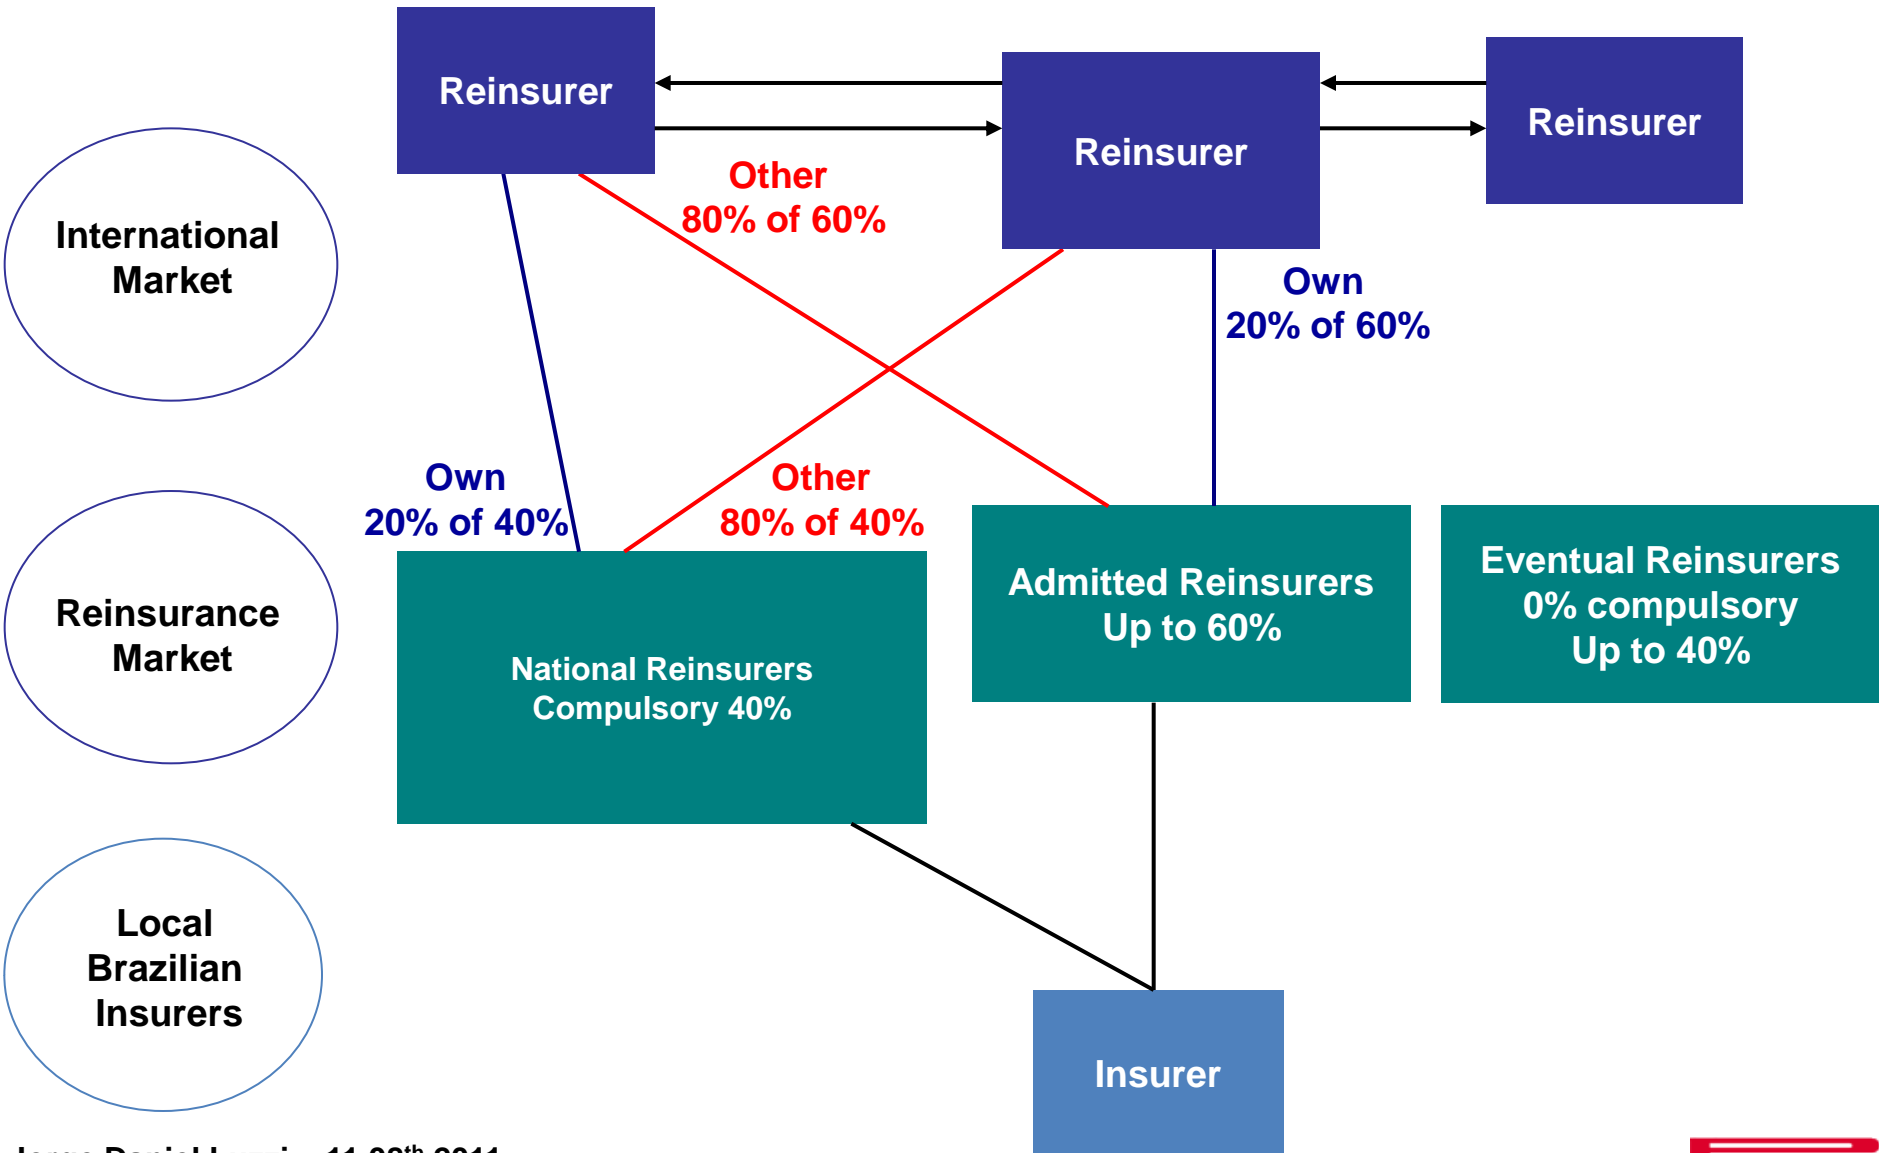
Reinsurer

Reinsurer

Reinsurer

International Market

Other
80% of 60%

Own
20% of 60%

Reinsurance Market

Own
20% of 40%

Other
80% of 40%

National Reinsurers
Compulsory 40%

Admitted Reinsurers
Up to 60%

Eventual Reinsurers
0% compulsory
Up to 40%

Local Brazilian Insurers

Insurer

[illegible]